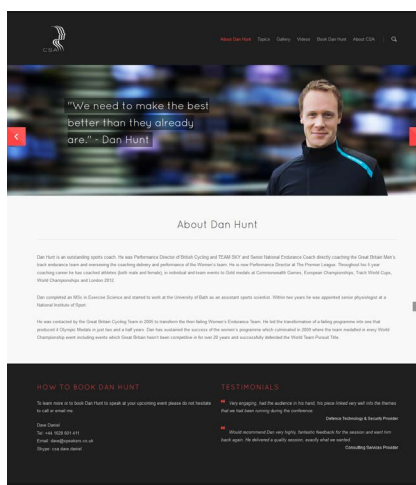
CSA

About Dan Hunt Topics Gallery Videos Book Dan Hunt About CSA

"We need to make the best better than they already are." - Dan Hunt

About Dan Hunt

Dan Hunt is an outstanding sports coach. He was Performance Director of British Cycling and TEAM SKY and Senior National Endurance Coach directly coaching the Great Britain Men's track endurance team and overseeing the coaching delivery and performance of the Women's team. He is now Performance Director at The Premier League. Throughout his 5 year coaching career he has coached athletes (both male and female), in individual and team events to Gold medals at Commonwealth Games, European Championships, Track World Cups, World Championships and London 2012.

Dan completed an MSc in Exercise Science and started to work at the University of Bath as an assistant sports scientist. Within two years he was appointed senior physiologist at a National Institute of Sport.

He was contacted by the Great Britain Cycling Team in 2006 to transform the then failing Women's Endurance Team. He led the transformation of a failing programme into one that produced 4 Olympic Medals in just two and a half years. Dan has sustained the success of the women's programme which culminated in 2009 where the team medalled in every World Championship event including events which Great Britain hasn't been competitive in for over 20 years and successfully defended the World Team Pursuit Title.

HOW TO BOOK DAN HUNT

To learn more or to book Dan Hunt to speak at your upcoming event please do not hesitate to call or email me.

Dave Daniel
Tel: +44 1628 601 471
Email: dave@cspeakers.co.uk
Skype: csa dave daniel

TESTIMONIALS

Very engaging, had the audience in his hand, his piece linked very well into the themes that we had been running during the conference.
Defence Technology & Security Provider

Would recommend Dan very highly, fantastic feedback for the session and want him back again. He delivered a quality session, exactly what we wanted.
Consulting Services Provider